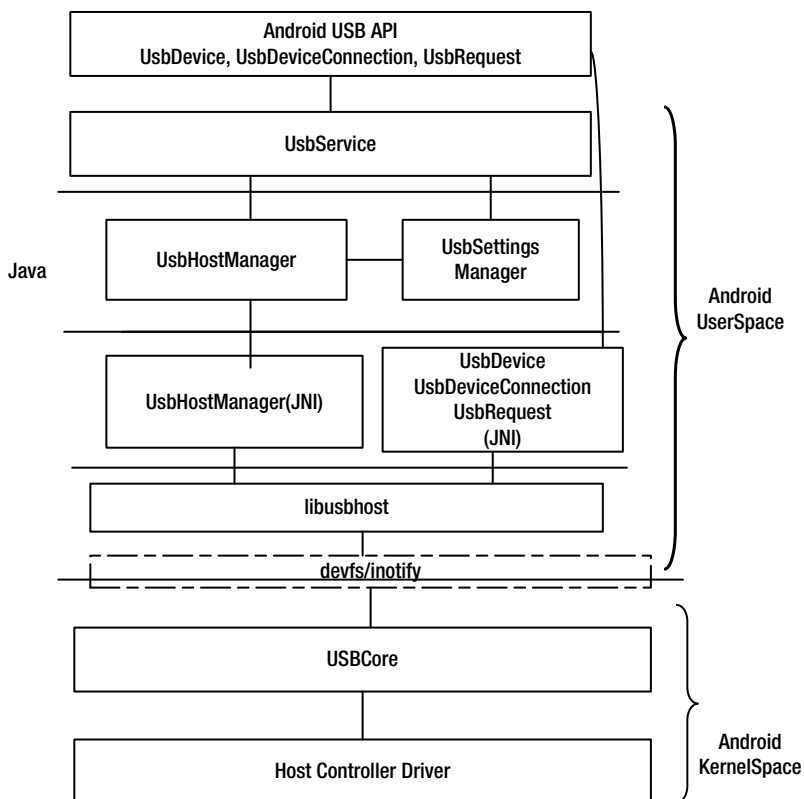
Android USB API
UsbDevice, UsbDeviceConnection, UsbRequest

UsbService

Java

UsbHostManager

UsbSettings Manager

Android UserSpace

UsbHostManager(JNI)

UsbDevice
UsbDeviceConnection
UsbRequest
(JNI)

libusbhost

devfs/inotify

USBCore

Android KernelSpace

Host Controller Driver